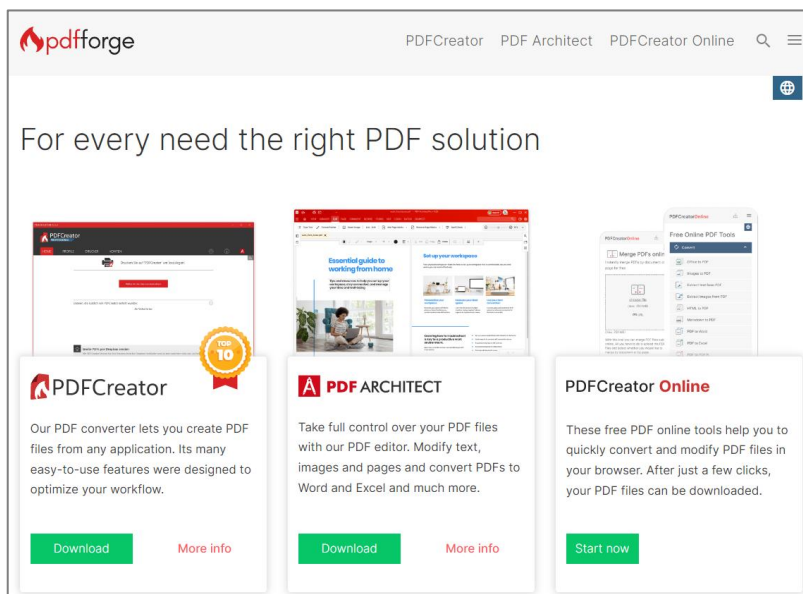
pdfforge

PDFCreator PDF Architect PDFCreator Online

For every need the right PDF solution

PDFCreator

Essential guide to working from home

Set up your workspace

PDFCreator Online

Free Online PDF Tools

Merge PDFs online

TOP 10

PDFCreator

Our PDF converter lets you create PDF files from any application. Its many easy-to-use features were designed to optimize your workflow.

Download More info

PDF ARCHITECT

Take full control over your PDF files with our PDF editor. Modify text, images and pages and convert PDFs to Word and Excel and much more.

Download More info

PDFCreator Online

These free PDF online tools help you to quickly convert and modify PDF files in your browser. After just a few clicks, your PDF files can be downloaded.

Start now